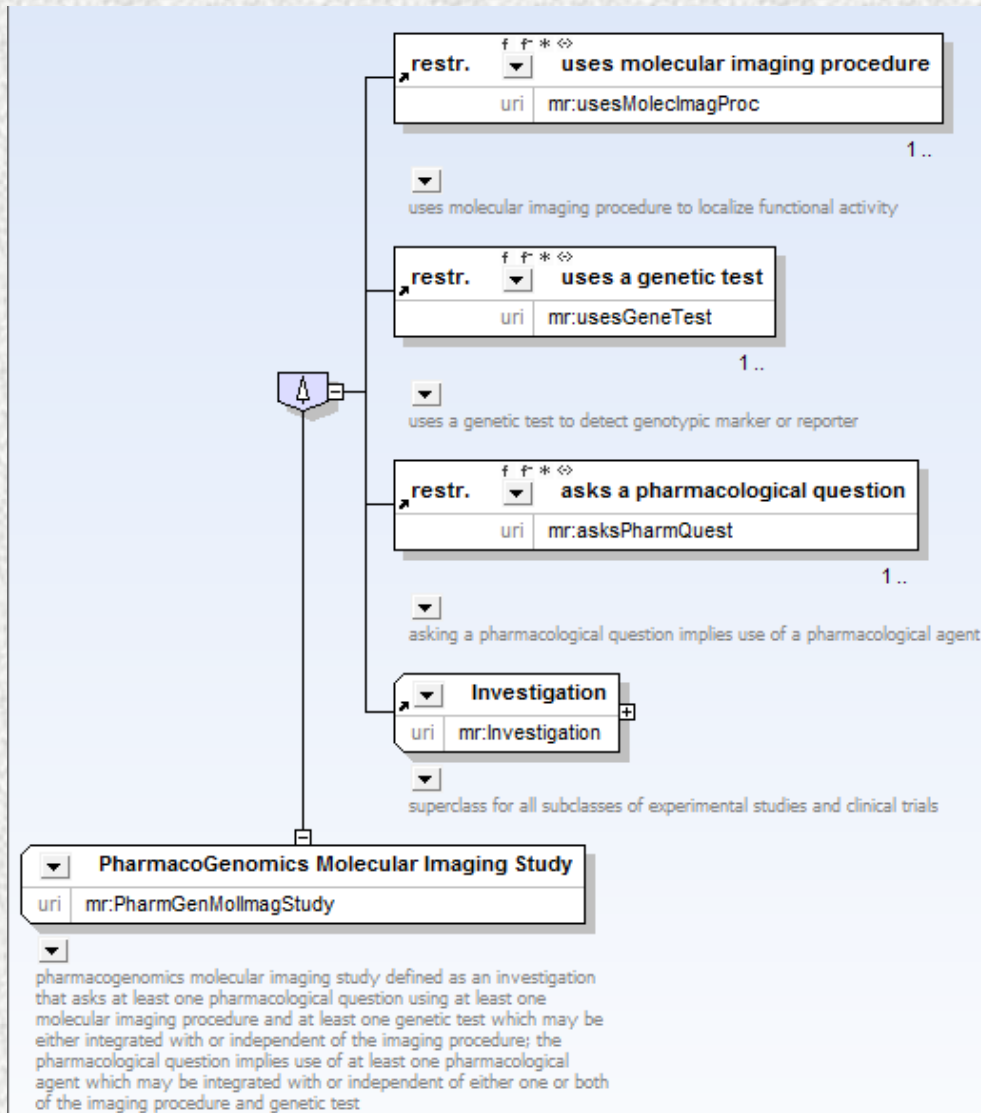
f f⁻ * ◇
restr. uses molecular imaging procedure
uri mr:usesMolecImagProc
1 ..

uses molecular imaging procedure to localize functional activity

f f⁻ * ◇
restr. uses a genetic test
uri mr:usesGeneTest
1 ..

uses a genetic test to detect genotypic marker or reporter

f f⁻ * ◇
restr. asks a pharmacological question
uri mr:asksPharmQuest
1 ..

asking a pharmacological question implies use of a pharmacological agent

Investigation
uri mr:Investigation

superclass for all subclasses of experimental studies and clinical trials

PharmacoGenomics Molecular Imaging Study
uri mr:PharmGenMolImagStudy

pharmacogenomics molecular imaging study defined as an investigation that asks at least one pharmacological question using at least one molecular imaging procedure and at least one genetic test which may be either integrated with or independent of the imaging procedure; the pharmacological question implies use of at least one pharmacological agent which may be integrated with or independent of either one or both of the imaging procedure and genetic test